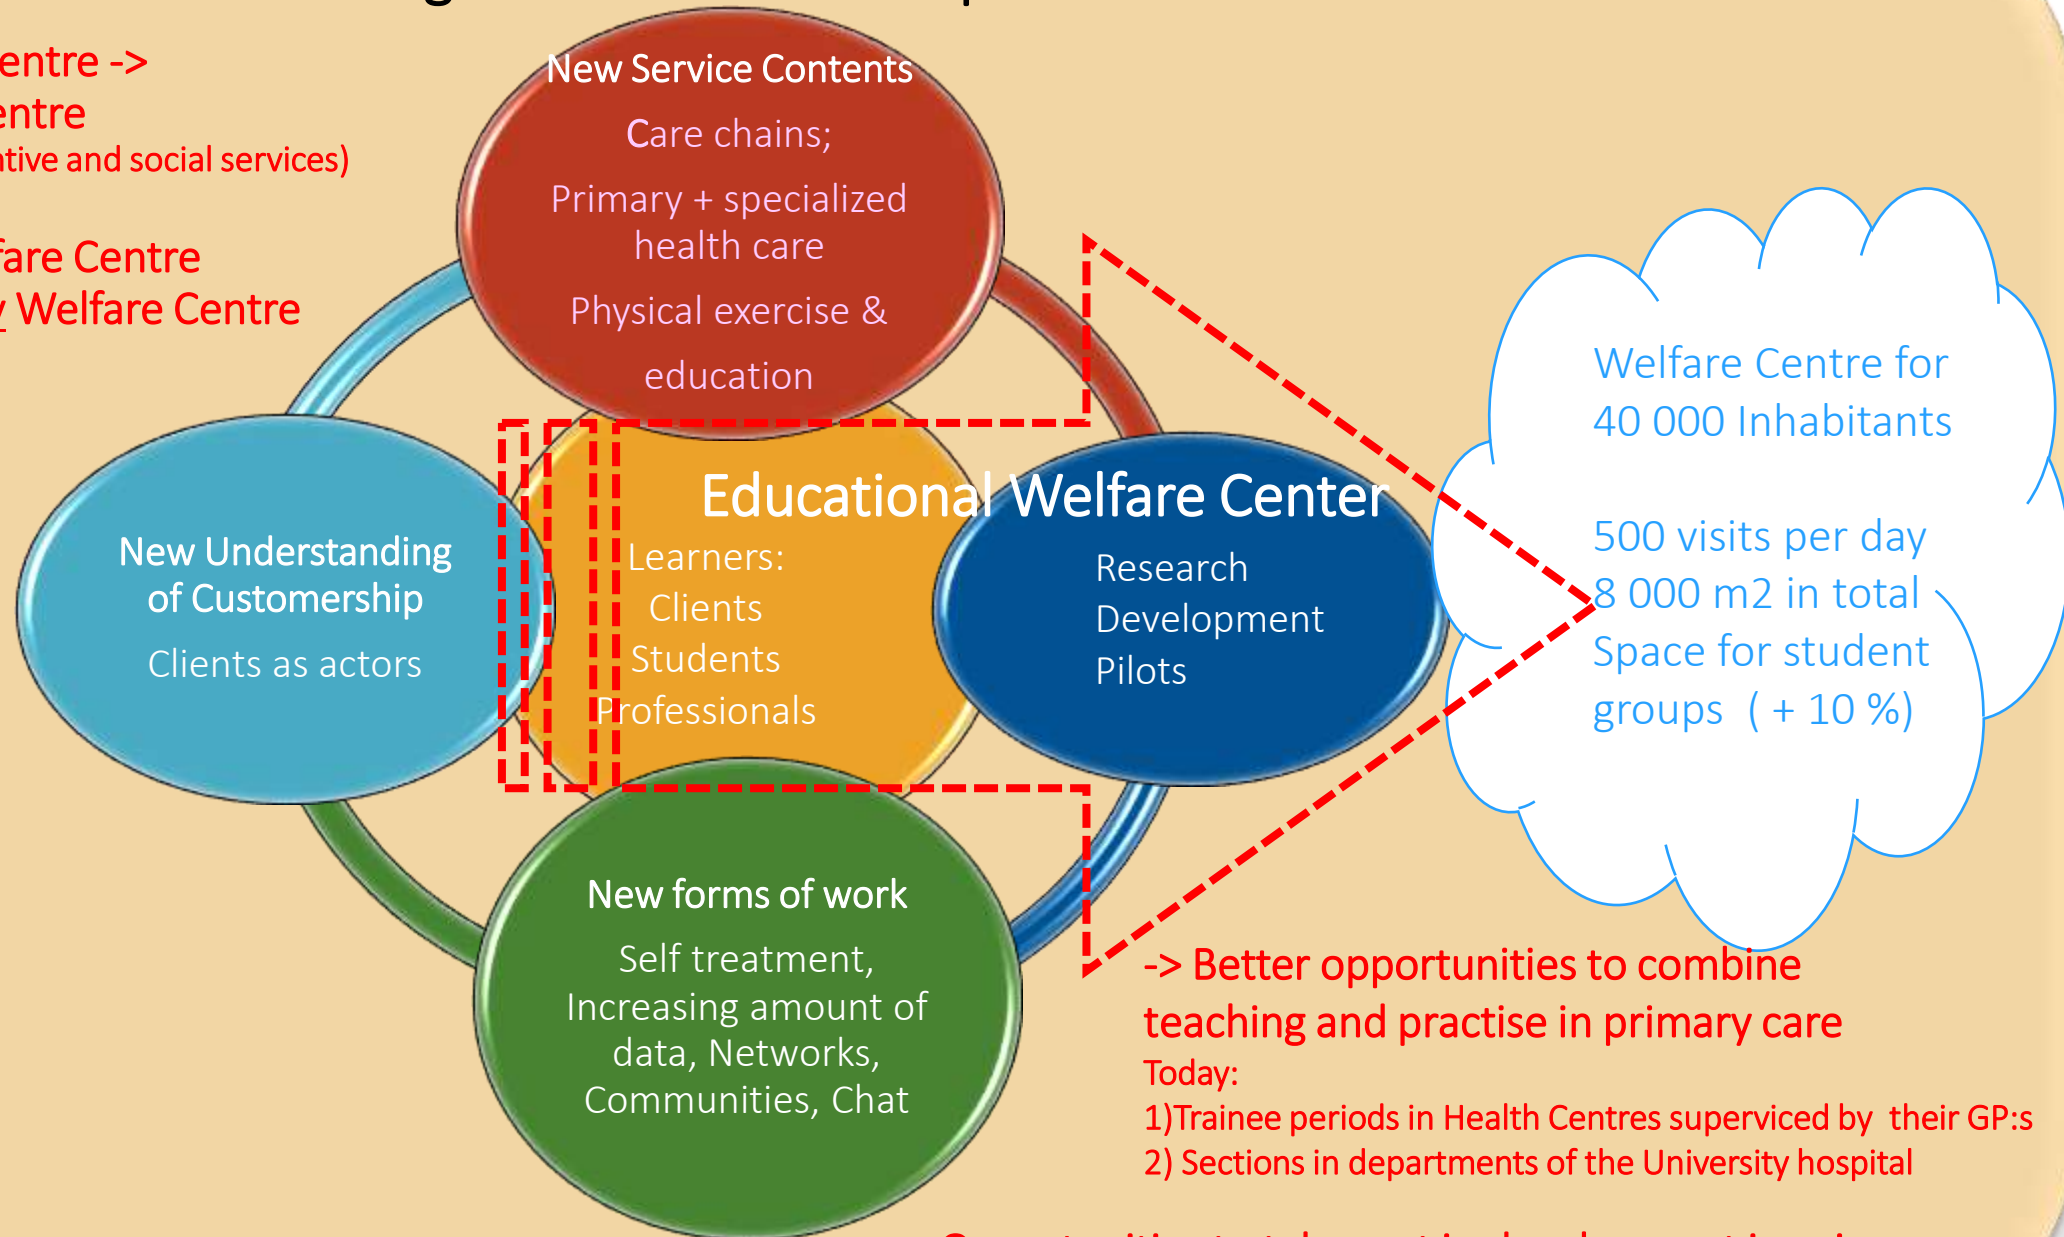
entre ->
entre
tive and social services)

fare Centre
Welfare Centre

New Service Contents
Care chains;
Primary + specialized health care
Physical exercise & education

New Understanding of Customership
Clients as actors

Educational Welfare Center
Learners:
Clients
Students
Professionals

Research
Development
Pilots

New forms of work
Self treatment, Increasing amount of data, Networks, Communities, Chat

Welfare Centre for 40 000 Inhabitants

500 visits per day
8 000 m2 in total
Space for student groups ( + 10 %)

-> Better opportunities to combine teaching and practise in primary care
Today:
1)Trainee periods in Health Centres superviced by their GP:s
2) Sections in departments of the University hospital

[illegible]